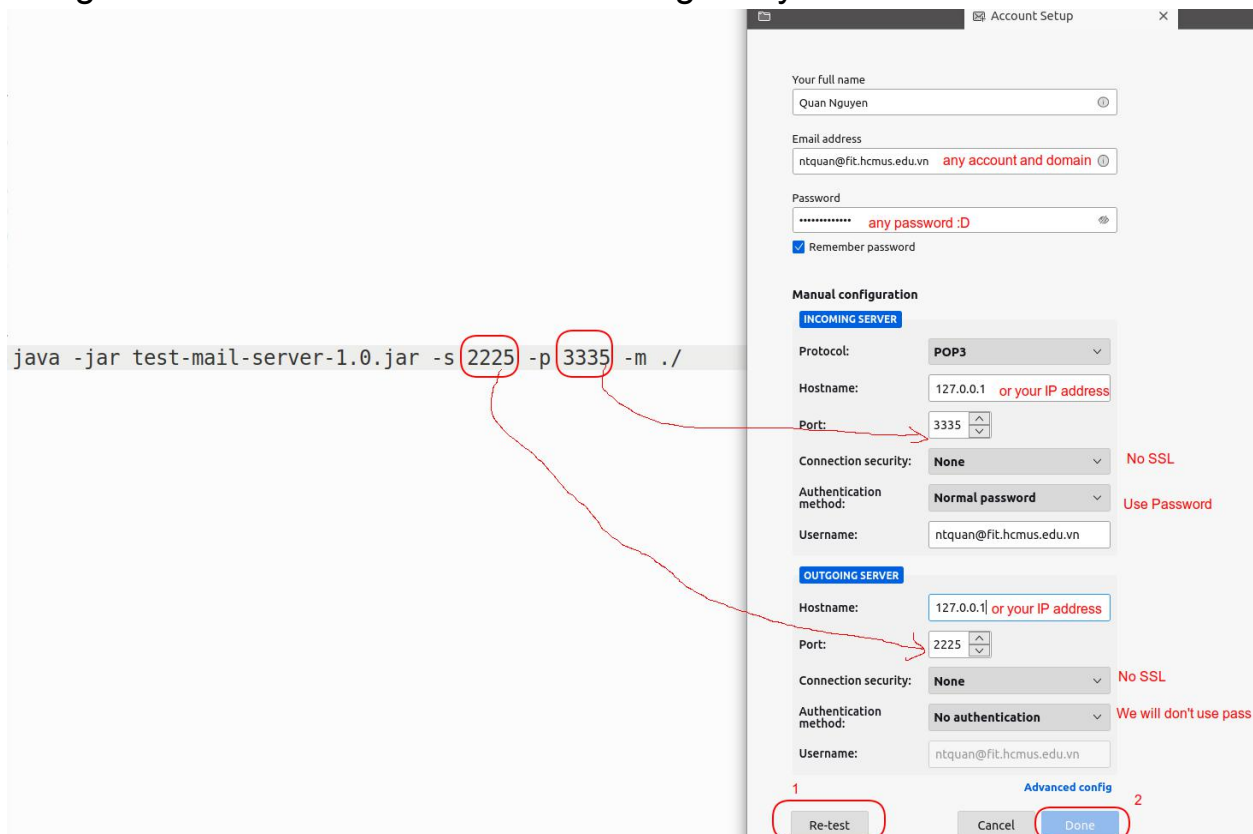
java -jar test-mail-server-1.0.jar -s 2225 -p 3335 -m ./

Account Setup

Your full name
Quan Nguyen

Email address
ntquan@fit.hcmus.edu.vn any account and domain

Password
••••••••••••• any password :D

Remember password

Manual configuration

INCOMING SERVER

Protocol: POP3

Hostname: 127.0.0.1 or your IP address

Port: 3335

Connection security: None No SSL

Authentication method: Normal password Use Password

Username: ntquan@fit.hcmus.edu.vn

OUTGOING SERVER

Hostname: 127.0.0.1 or your IP address

Port: 2225

Connection security: None No SSL

Authentication method: No authentication We will don't use pass

Username: ntquan@fit.hcmus.edu.vn

Advanced config

1 Re-test

Cancel

2 Done